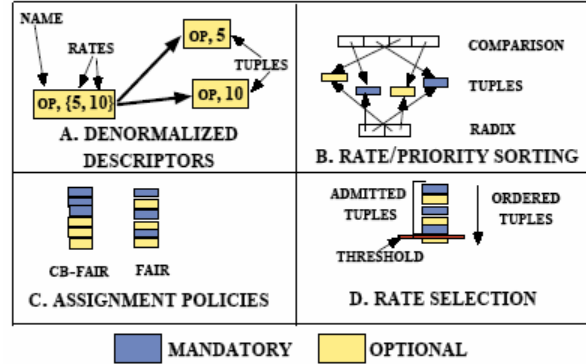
NAME

RATES

OP, 5

TUPLES

OP, {5, 10}

OP, 10

A. DENORMALIZED DESCRIPTORS

COMPARISON

TUPLES

RADIX

B. RATE/PRIORITY SORTING

CB-FAIR

FAIR

C. ASSIGNMENT POLICIES

ADMITTED TUPLES

ORDERED TUPLES

THRESHOLD

D. RATE SELECTION

MANDATORY

OPTIONAL